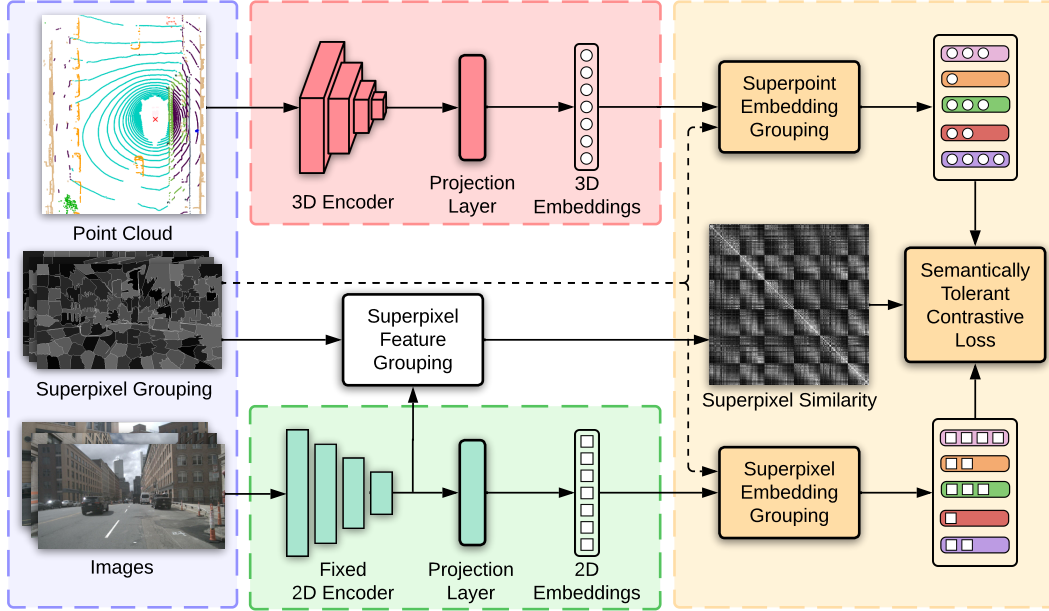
Point Cloud

3D Encoder

Projection Layer

3D Embeddings

Superpoint Embedding Grouping

Superpixel Grouping

Superpixel Feature Grouping

Superpixel Similarity

Semantically Tolerant Contrastive Loss

Images

Fixed 2D Encoder

Projection Layer

2D Embeddings

Superpixel Embedding Grouping